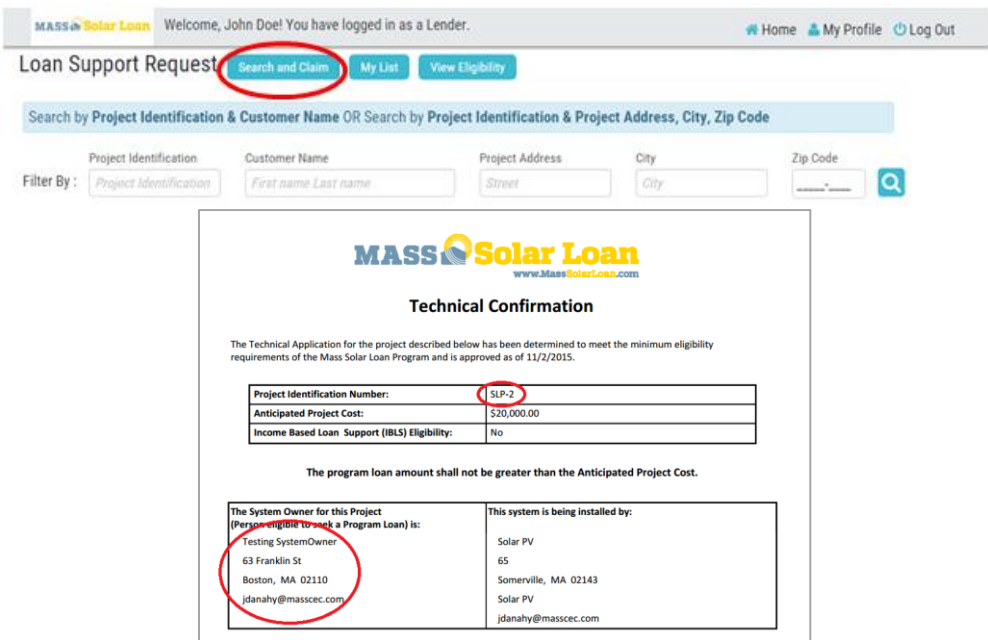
MASS Solar Loan Welcome, John Doe! You have logged in as a Lender.

Home My Profile Log Out

Loan Support Request Search and Claim My List View Eligibility

Search by **Project Identification & Customer Name** OR Search by **Project Identification & Project Address, City, Zip Code**

Filter By : Project Identification Customer Name Project Address City Zip Code

Project Identification First name Last name Street City

MASS Solar Loan
www.MassSolarLoan.com

**Technical Confirmation**

The Technical Application for the project described below has been determined to meet the minimum eligibility requirements of the Mass Solar Loan Program and is approved as of 11/2/2015.

| | |
|---|---|
| **Project Identification Number:** | SLP-2 |
| **Anticipated Project Cost:** | $20,000.00 |
| **Income Based Loan Support (IBLS) Eligibility:** | No |

**The program loan amount shall not be greater than the Anticipated Project Cost.**

| **The System Owner for this Project (Person eligible to seek a Program Loan) is:** | **This system is being installed by:** |
|---|---|
| Testing SystemOwner | Solar PV |
| 63 Franklin St | 65 |
| Boston, MA 02110 | Somerville, MA 02143 |
| jdanahy@masscec.com | Solar PV |
| | jdanahy@masscec.com |